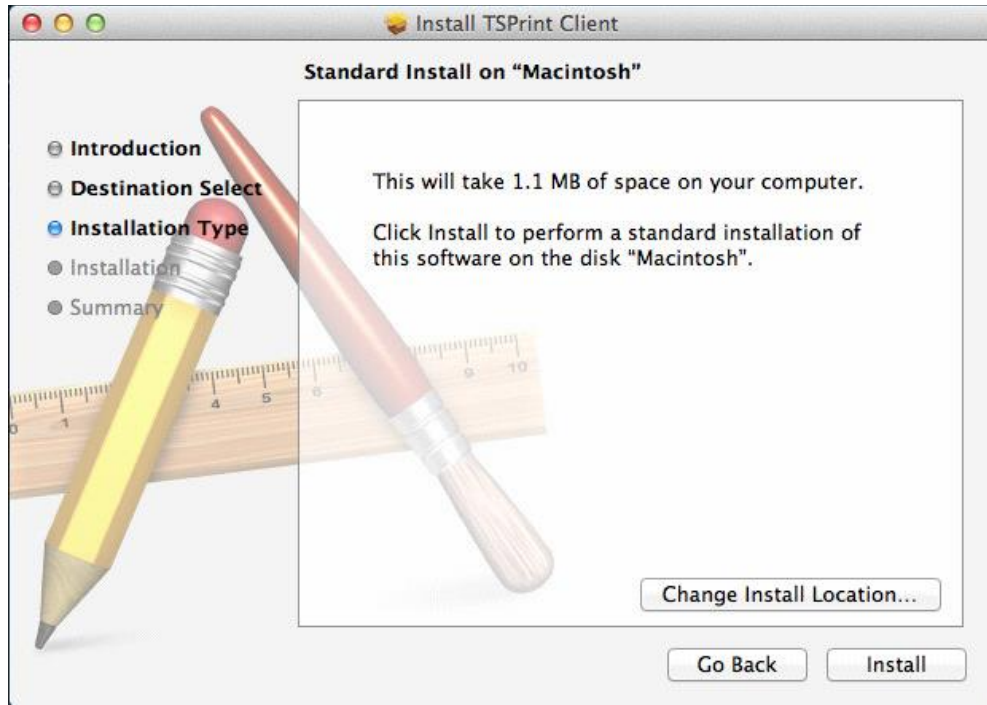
Install TSPrint Client

Standard Install on “Macintosh”

Introduction
Destination Select
Installation Type
Installation
Summary

This will take 1.1 MB of space on your computer.

Click Install to perform a standard installation of this software on the disk “Macintosh”.

Change Install Location...

Go Back
Install